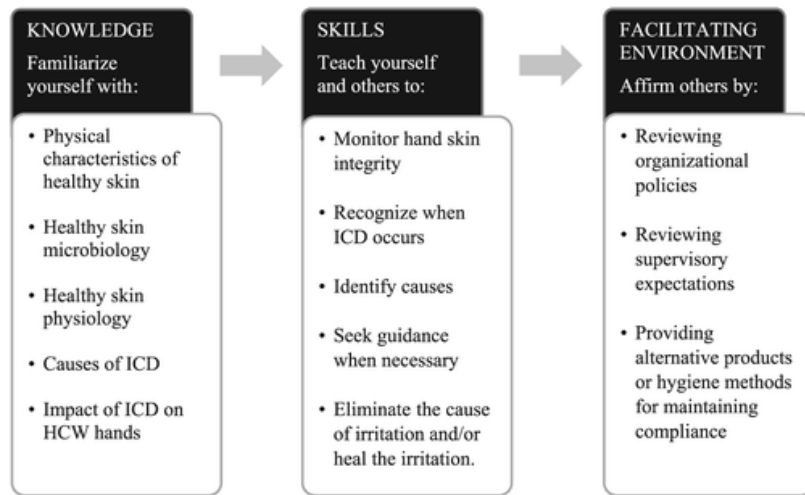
KNOWLEDGE
Familiarize yourself with:

- Physical characteristics of healthy skin
- Healthy skin microbiology
- Healthy skin physiology
- Causes of ICD
- Impact of ICD on HCW hands

SKILLS
Teach yourself and others to:

- Monitor hand skin integrity
- Recognize when ICD occurs
- Identify causes
- Seek guidance when necessary
- Eliminate the cause of irritation and/or heal the irritation.

FACILITATING ENVIRONMENT
Affirm others by:

- Reviewing organizational policies
- Reviewing supervisory expectations
- Providing alternative products or hygiene methods for maintaining compliance